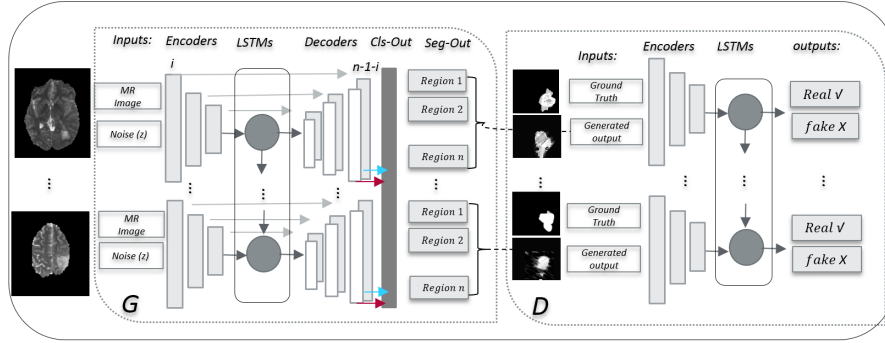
Inputs: Encoders LSTMs Decoders Cls-Out Seg-Out

i

n-1-i

MR Image

Noise (z)

Region 1

Region 2

Region n

⋮

⋮

⋮

⋮

MR Image

Noise (z)

Region 1

Region 2

Region n

G

Inputs: Encoders LSTMs outputs:

Ground Truth

Generated output

Real √

fake X

⋮

⋮

⋮

⋮

Ground Truth

Generated output

Real √

fake X

D